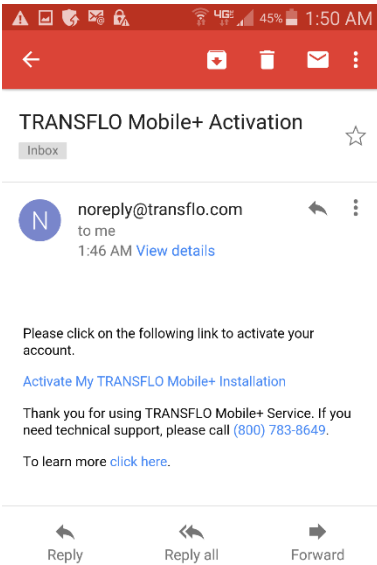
4G 45% 1:50 AM

TRANSFLO Mobile+ Activation

Inbox

N

noreply@transflo.com

to me

1:46 AM View details

Please click on the following link to activate your account.

Activate My TRANSFLO Mobile+ Installation

Thank you for using TRANSFLO Mobile+ Service. If you need technical support, please call (800) 783-8649.

To learn more click here.

Reply

Reply all

Forward